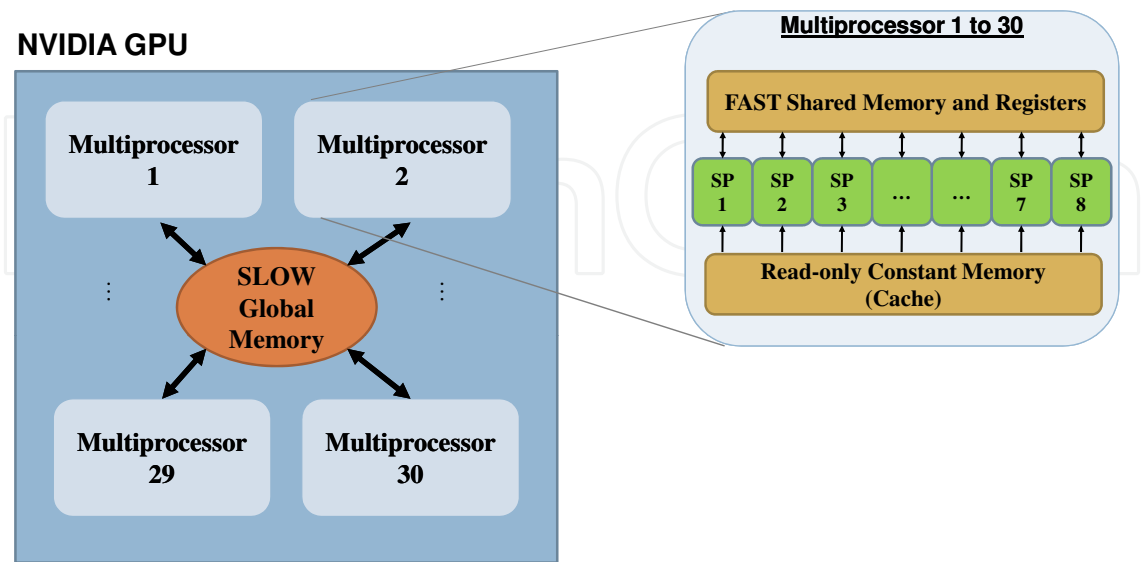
NVIDIA GPU

Multiprocessor 1

Multiprocessor 2

⋮

SLOW Global Memory

⋮

Multiprocessor 29

Multiprocessor 30

Multiprocessor 1 to 30

FAST Shared Memory and Registers

SP 1

SP 2

SP 3

...

...

SP 7

SP 8

Read-only Constant Memory (Cache)